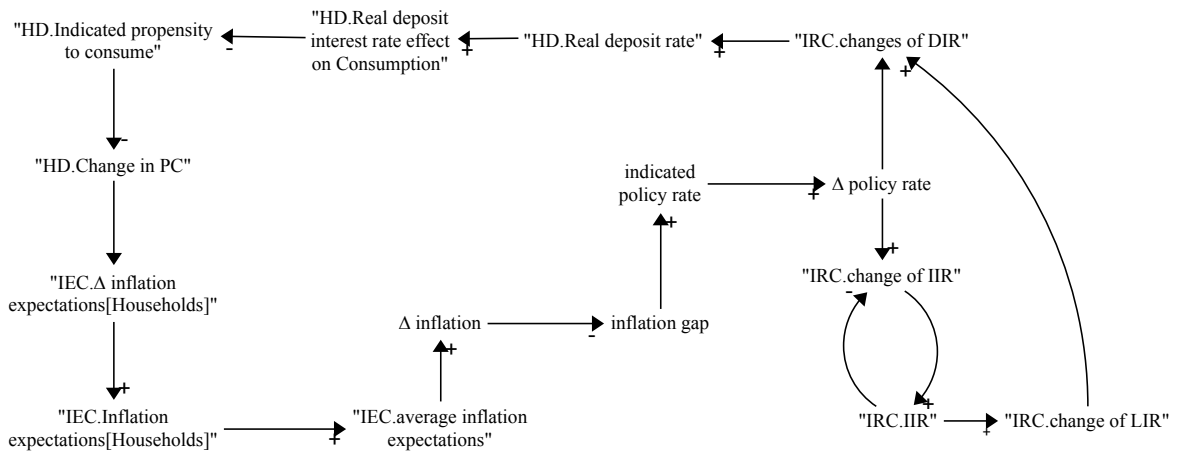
"HD.Indicated propensity to consume"

-

"HD.Real deposit interest rate effect on Consumption"

+

"HD.Real deposit rate"

+

"IRC.changes of DIR"

+

-

"HD.Change in PC"

indicated policy rate

+

Δ policy rate

+

+

"IEC.Δ inflation expectations[Households]"

"IRC.change of IIR"

-

Δ inflation

inflation gap

-

+

+

+

"IEC.Inflation expectations[Households]"

+

"IEC.average inflation expectations"

"IRC.IIR"

+

"IRC.change of LIR"